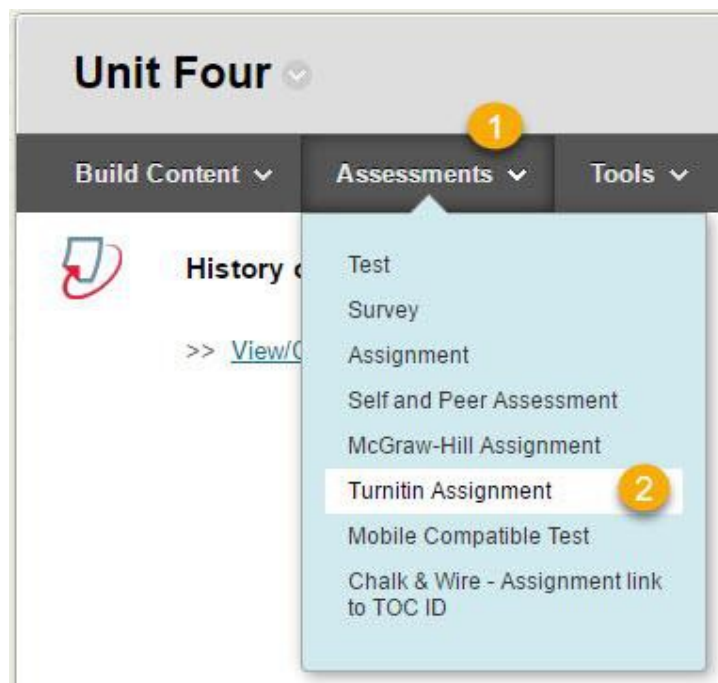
Unit Four

1

Build Content ⌄ Assessments ⌄ Tools ⌄

History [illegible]

>> View/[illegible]

Test
Survey
Assignment
Self and Peer Assessment
McGraw-Hill Assignment
Turnitin Assignment 2
Mobile Compatible Test
Chalk & Wire - Assignment link to TOC ID